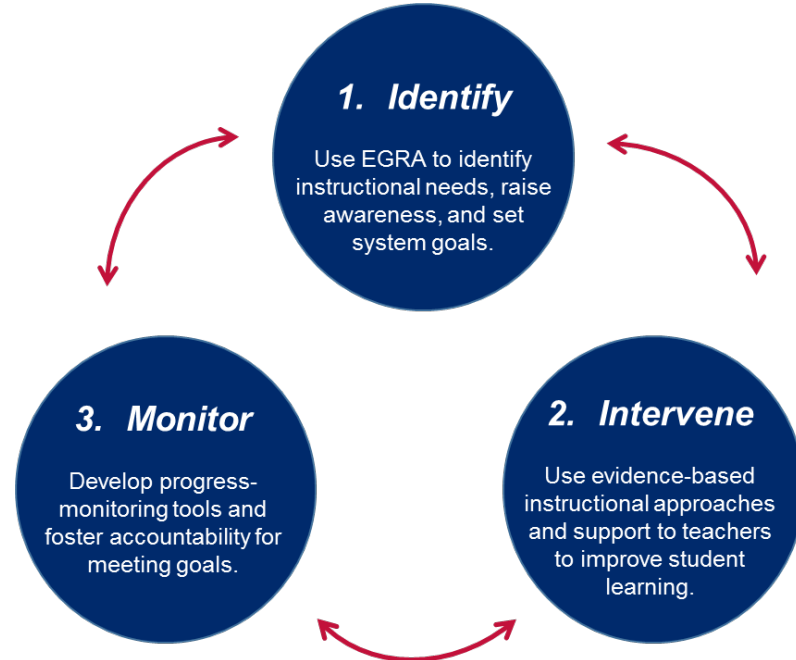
1. Identify

Use EGRA to identify instructional needs, raise awareness, and set system goals.

2. Intervene

Use evidence-based instructional approaches and support to teachers to improve student learning.

3. Monitor

Develop progress-monitoring tools and foster accountability for meeting goals.